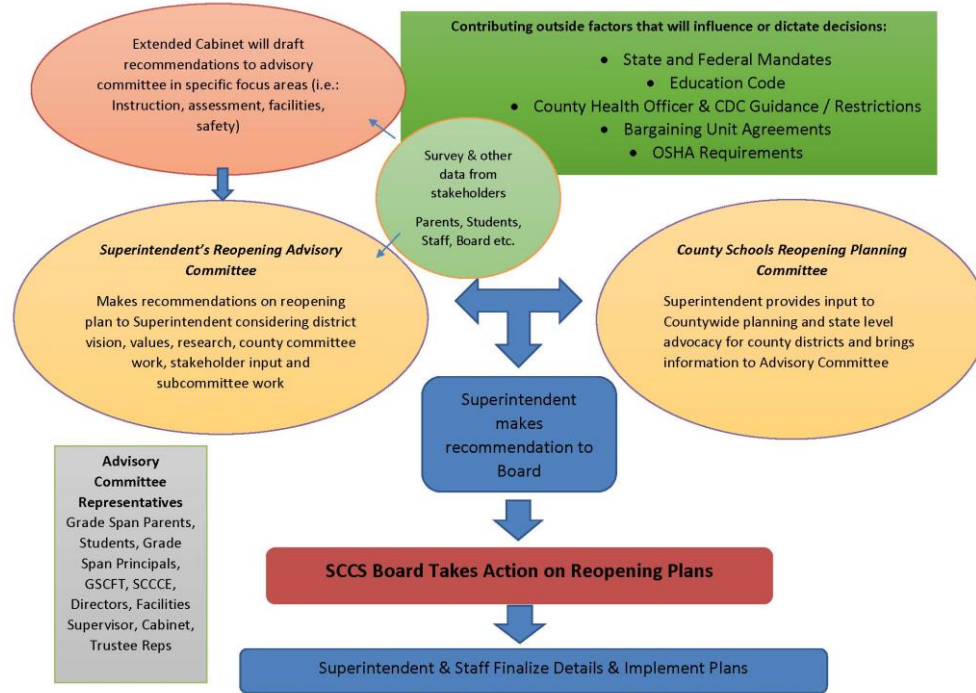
Contributing outside factors that will influence or dictate decisions:

- State and Federal Mandates
- Education Code
- County Health Officer & CDC Guidance / Restrictions
- Bargaining Unit Agreements
- OSHA Requirements

Extended Cabinet will draft recommendations to advisory committee in specific focus areas (i.e.: Instruction, assessment, facilities, safety)

Survey & other data from stakeholders

Parents, Students, Staff, Board etc.

*Superintendent's Reopening Advisory Committee*

Makes recommendations on reopening plan to Superintendent considering district vision, values, research, county committee work, stakeholder input and subcommittee work

*County Schools Reopening Planning Committee*

Superintendent provides input to Countywide planning and state level advocacy for county districts and brings information to Advisory Committee

Superintendent makes recommendation to Board

Advisory Committee Representatives

Grade Span Parents, Students, Grade Span Principals, GSCFT, SCCCE, Directors, Facilities Supervisor, Cabinet, Trustee Reps

SCCS Board Takes Action on Reopening Plans

Superintendent & Staff Finalize Details & Implement Plans